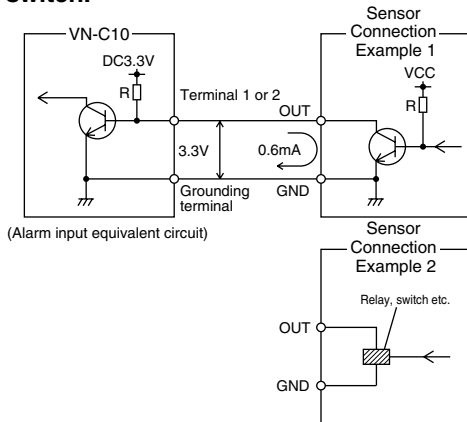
Switch.

VN-C10

DC3.3V

R

Terminal 1 or 2

3.3V

Grounding terminal

(Alarm input equivalent circuit)

Sensor Connection Example 1

VCC

R

OUT

0.6mA

GND

Sensor Connection Example 2

Relay, switch etc.

OUT

GND